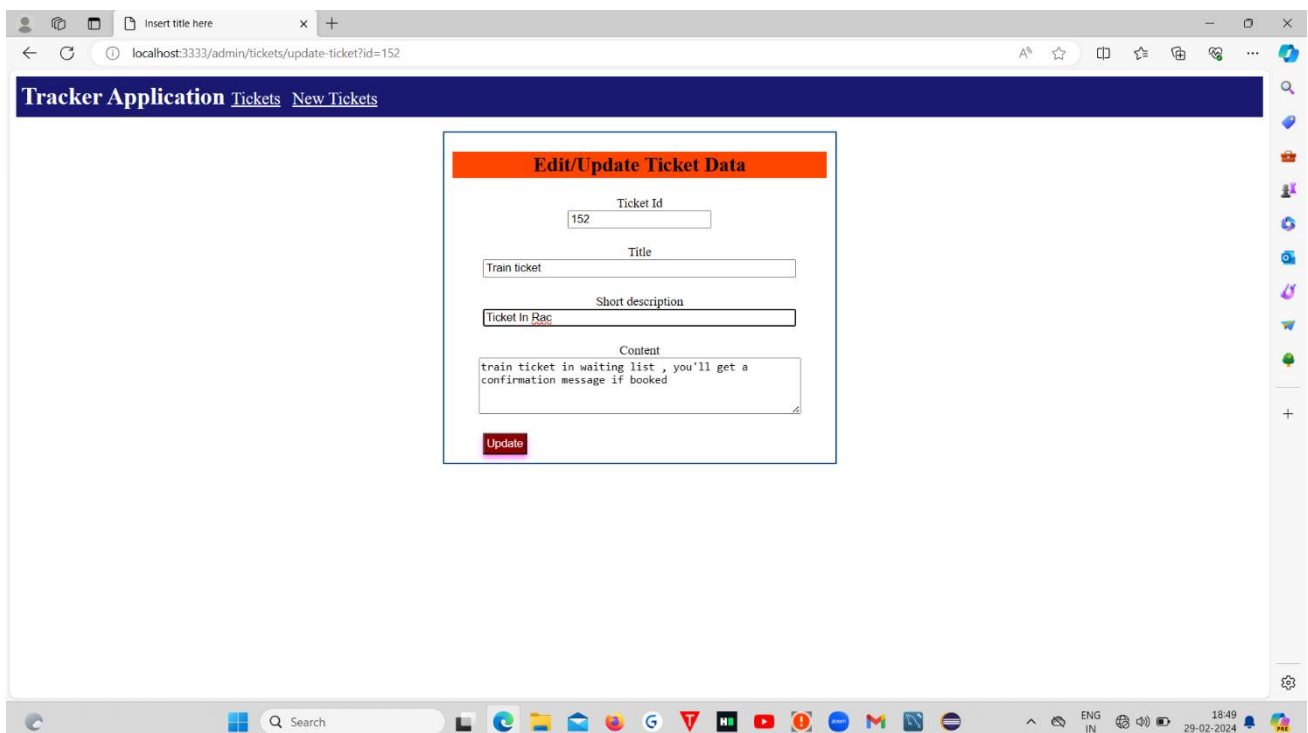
Insert title here

localhost:3333/admin/tickets/update-ticket?id=152

Tracker Application Tickets New Tickets

Edit/Update Ticket Data

Ticket Id
152

Title
Train ticket

Short description
Ticket In Rac

Content
train ticket in waiting list , you'll get a confirmation message if booked

Update

Search

ENG
IN

18:49
29-02-2024